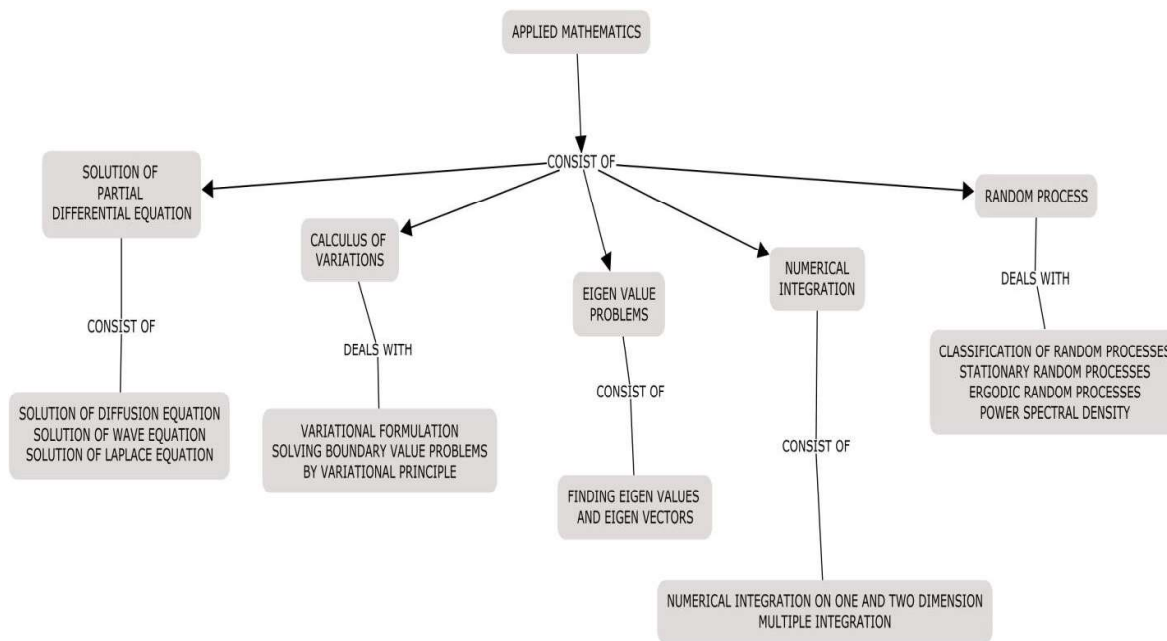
APPLIED MATHEMATICS

CONSIST OF

SOLUTION OF PARTIAL DIFFERENTIAL EQUATION

CONSIST OF

SOLUTION OF DIFFUSION EQUATION
SOLUTION OF WAVE EQUATION
SOLUTION OF LAPLACE EQUATION

CALCULUS OF VARIATIONS

DEALS WITH

VARIATIONAL FORMULATION
SOLVING BOUNDARY VALUE PROBLEMS BY VARIATIONAL PRINCIPLE

EIGEN VALUE PROBLEMS

CONSIST OF

FINDING EIGEN VALUES AND EIGEN VECTORS

NUMERICAL INTEGRATION

CONSIST OF

NUMERICAL INTEGRATION ON ONE AND TWO DIMENSION
MULTIPLE INTEGRATION

RANDOM PROCESS

DEALS WITH

CLASSIFICATION OF RANDOM PROCESSES
STATIONARY RANDOM PROCESSES
ERGODIC RANDOM PROCESSES
POWER SPECTRAL DENSITY